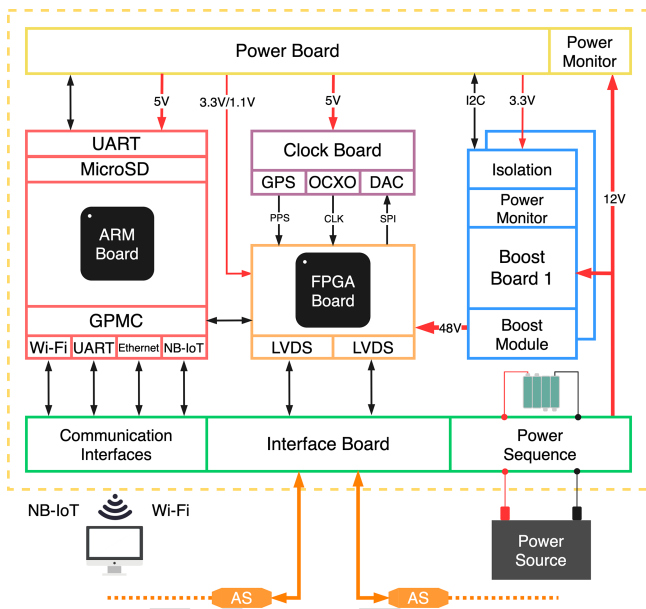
Power Board

Power Monitor

5V

3.3V/1.1V

5V

I2C

3.3V

UART

MicroSD

ARM Board

Clock Board

GPS

OCXO

DAC

PPS

CLK

SPI

FPGA Board

Isolation

Power Monitor

Boost Board 1

Boost Module

12V

48V

GPMC

Wi-Fi

UART

Ethernet

NB-IoT

LVDS

LVDS

Communication Interfaces

Interface Board

Power Sequence

NB-IoT

Wi-Fi

Power Source

AS

AS